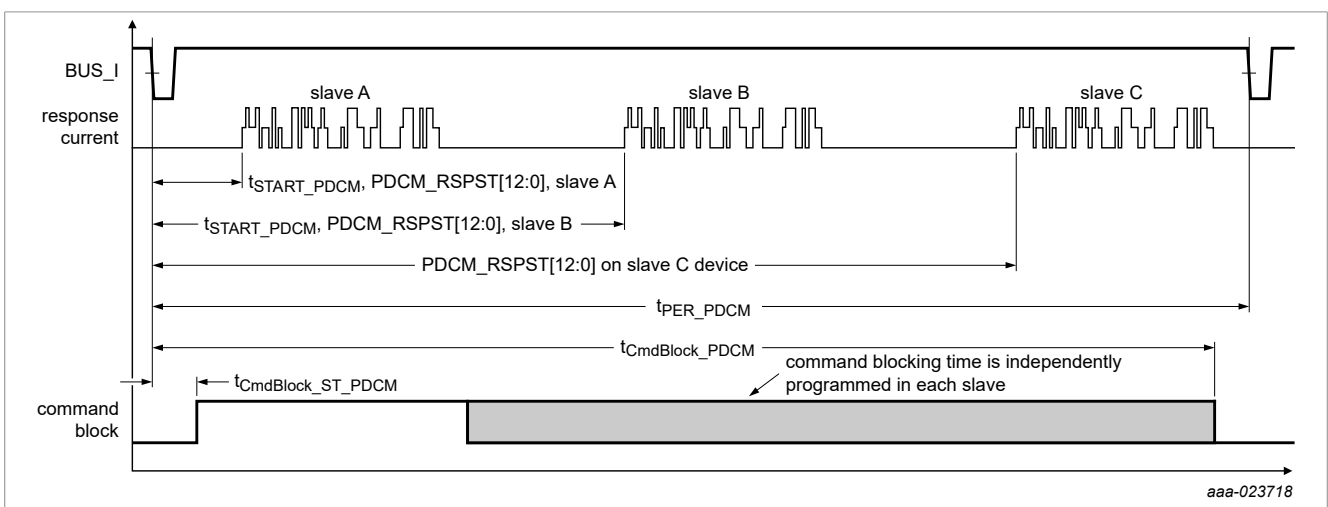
BUS_I

response current

slave A

slave B

slave C

$t_{START\_PDCM}$, PDCM_RSPST[12:0], slave A

$t_{START\_PDCM}$, PDCM_RSPST[12:0], slave B

PDCM_RSPST[12:0] on slave C device

$t_{PER\_PDCM}$

$t_{CmdBlock\_PDCM}$

command blocking time is independently programmed in each slave

$t_{CmdBlock\_ST\_PDCM}$

command block

aaa-023718